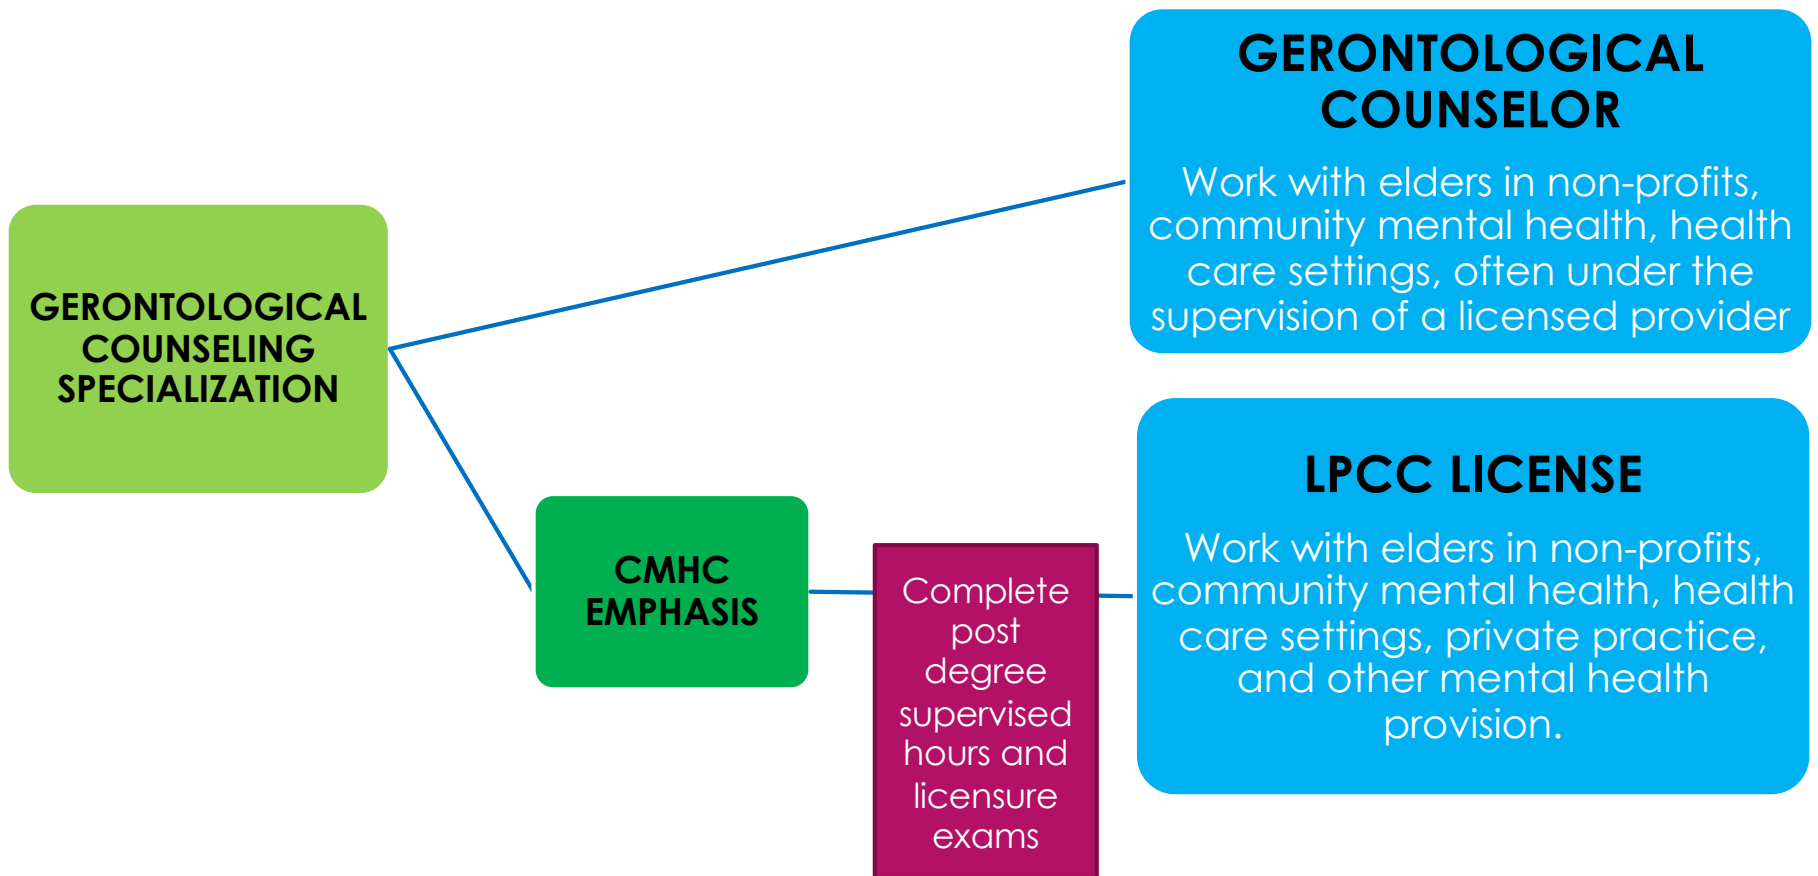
GERONTOLOGICAL COUNSELING SPECIALIZATION

GERONTOLOGICAL COUNSELOR

Work with elders in non-profits, community mental health, health care settings, often under the supervision of a licensed provider

CMHC EMPHASIS

Complete post degree supervised hours and licensure exams

LPCC LICENSE

Work with elders in non-profits, community mental health, health care settings, private practice, and other mental health provision.